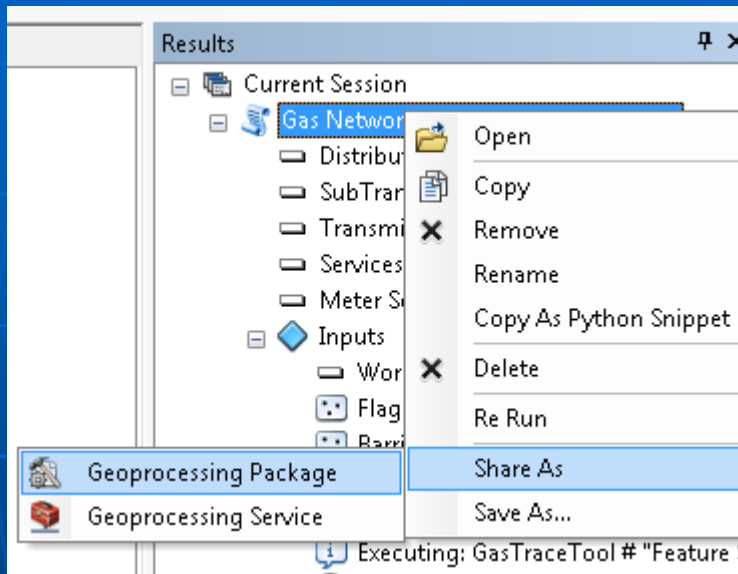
Results

Current Session

Gas Networ

Distribut

SubTrar

Transmi

Services

Meter S

Inputs

Wor

Flag

Barri

Open

Copy

Remove

Rename

Copy As Python Snippet

Delete

Re Run

Share As

Save As...

Geoprocessing Package

Geoprocessing Service

Executing: GasTraceTool # "Feature